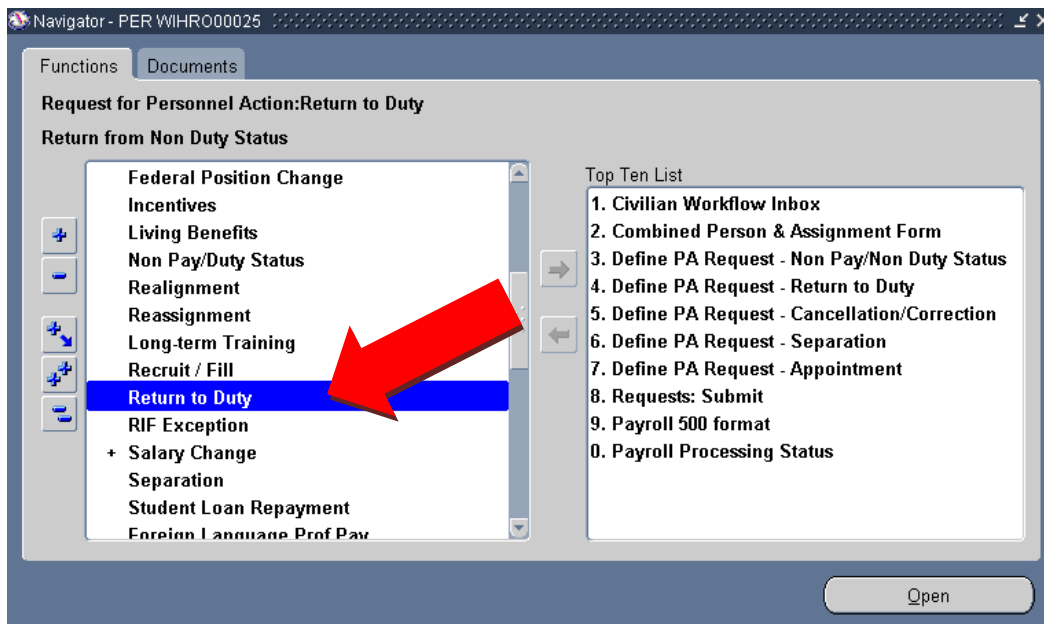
Navigator - PER WIHRO00025

Functions Documents

Request for Personnel Action:Return to Duty

Return from Non Duty Status

Federal Position Change
Incentives
Living Benefits
Non Pay/Duty Status
Realignment
Reassignment
Long-term Training
Recruit / Fill
Return to Duty
RIF Exception
+ Salary Change
Separation
Student Loan Repayment
Foreign Language Prof Pay

Top Ten List
1. Civilian Workflow Inbox
2. Combined Person & Assignment Form
3. Define PA Request - Non Pay/Non Duty Status
4. Define PA Request - Return to Duty
5. Define PA Request - Cancellation/Correction
6. Define PA Request - Separation
7. Define PA Request - Appointment
8. Requests: Submit
9. Payroll 500 format
0. Payroll Processing Status

Open